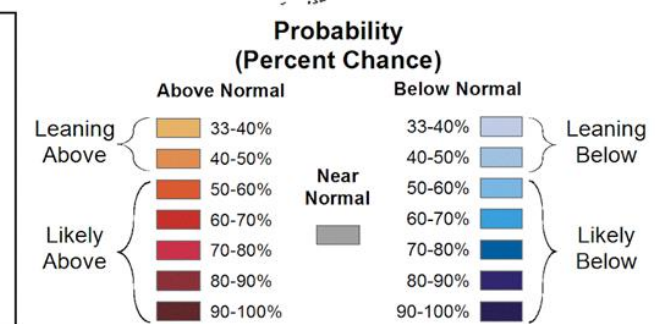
Probability
(Percent Chance)

Above Normal

Leaning Above
33-40%
40-50%

Likely Above
50-60%
60-70%
70-80%
80-90%
90-100%

Near Normal

Below Normal

33-40%
40-50%
Leaning Below

50-60%
60-70%
70-80%
80-90%
90-100%
Likely Below